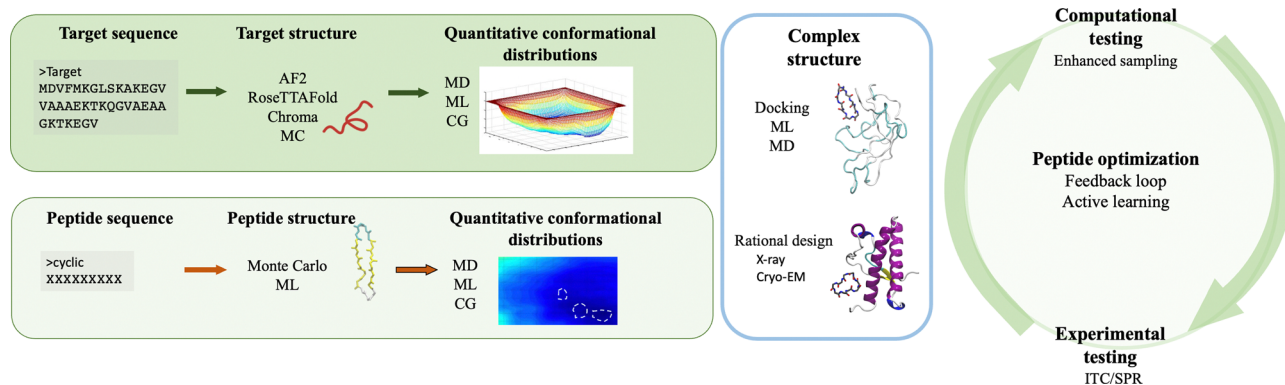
Target sequence

>Target
MDVFMKGLSKAKEGV
VAAAEKTKQGVAEAA
GKTKEGV

Target structure

AF2
RoseTTAFold
Chroma
MC

Quantitative conformational distributions

MD
ML
CG

Peptide sequence

>cyclic
XXXXXXXXX

Peptide structure

Monte Carlo
ML

Quantitative conformational distributions

MD
ML
CG

Complex structure

Docking
ML
MD

Rational design
X-ray
Cryo-EM

Computational testing
Enhanced sampling

Peptide optimization
Feedback loop
Active learning

Experimental testing
ITC/SPR